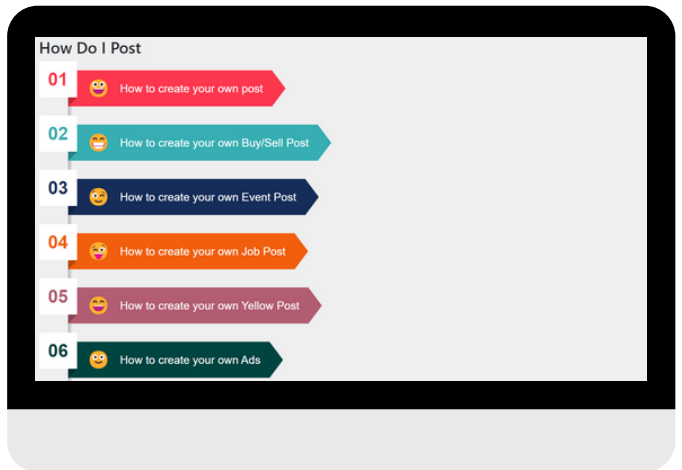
How Do I Post

01 How to create your own post

02 How to create your own Buy/Sell Post

03 How to create your own Event Post

04 How to create your own Job Post

05 How to create your own Yellow Post

06 How to create your own Ads